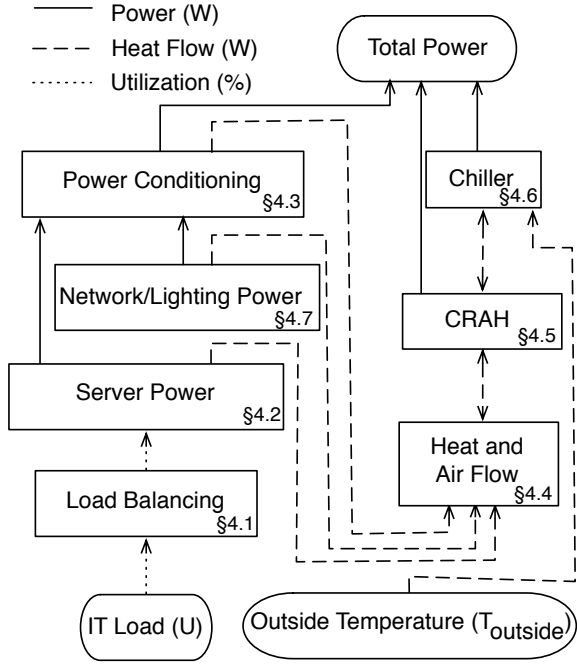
Power (W)

Heat Flow (W)

Utilization (%)

Total Power

Power Conditioning §4.3

Chiller §4.6

Network/Lighting Power §4.7

CRAH §4.5

Server Power §4.2

Heat and Air Flow §4.4

Load Balancing §4.1

IT Load (U)

Outside Temperature ($T_{outside}$)